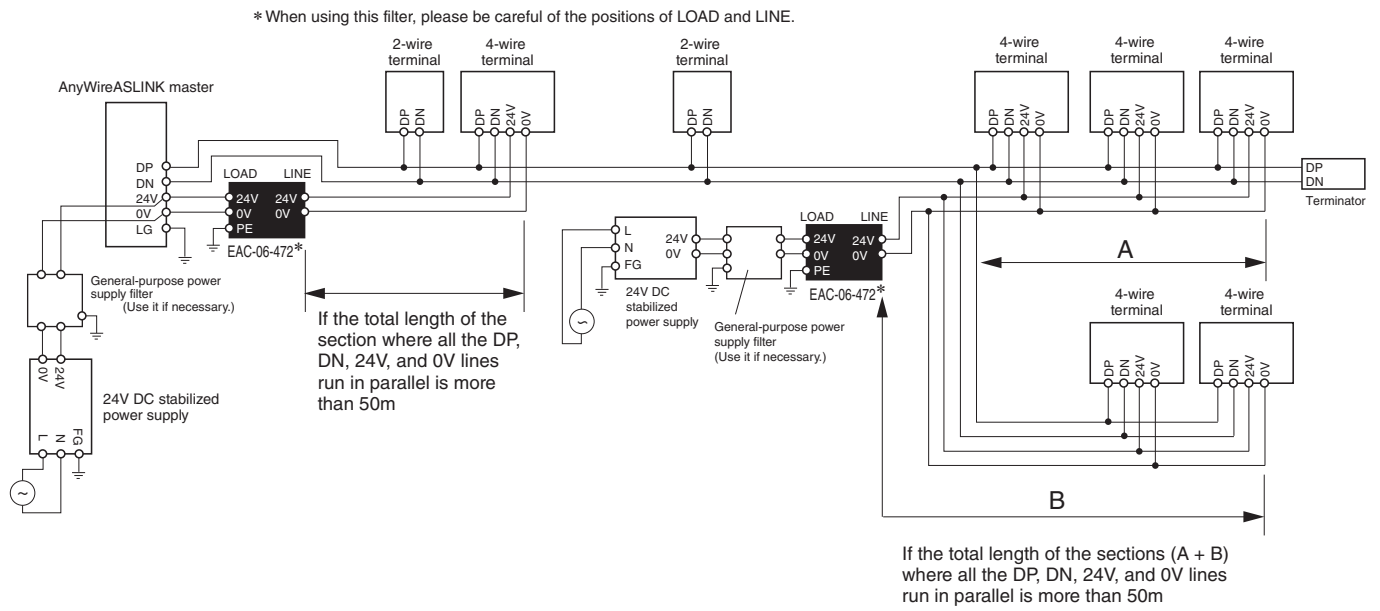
* When using this filter, please be careful of the positions of LOAD and LINE.

AnyWireASLINK master

DP
DN
24V
0V
LG

LOAD LINE
24V 24V
0V 0V
PE
EAC-06-472*

General-purpose power supply filter
(Use it if necessary.)

0V 24V
24V DC stabilized power supply
L N FG

2-wire terminal
DP DN

4-wire terminal
DP DN 24V 0V

2-wire terminal
DP DN

If the total length of the section where all the DP, DN, 24V, and 0V lines run in parallel is more than 50m

L
N
FG
24V
0V
24V DC stabilized power supply

General-purpose power supply filter
(Use it if necessary.)

LOAD LINE
24V 24V
0V 0V
PE
EAC-06-472*

4-wire terminal
DP DN 24V 0V

4-wire terminal
DP DN 24V 0V

4-wire terminal
DP DN 24V 0V

DP
DN
Terminator

A

4-wire terminal
DP DN 24V 0V

4-wire terminal
DP DN 24V 0V

B

If the total length of the sections (A + B) where all the DP, DN, 24V, and 0V lines run in parallel is more than 50m